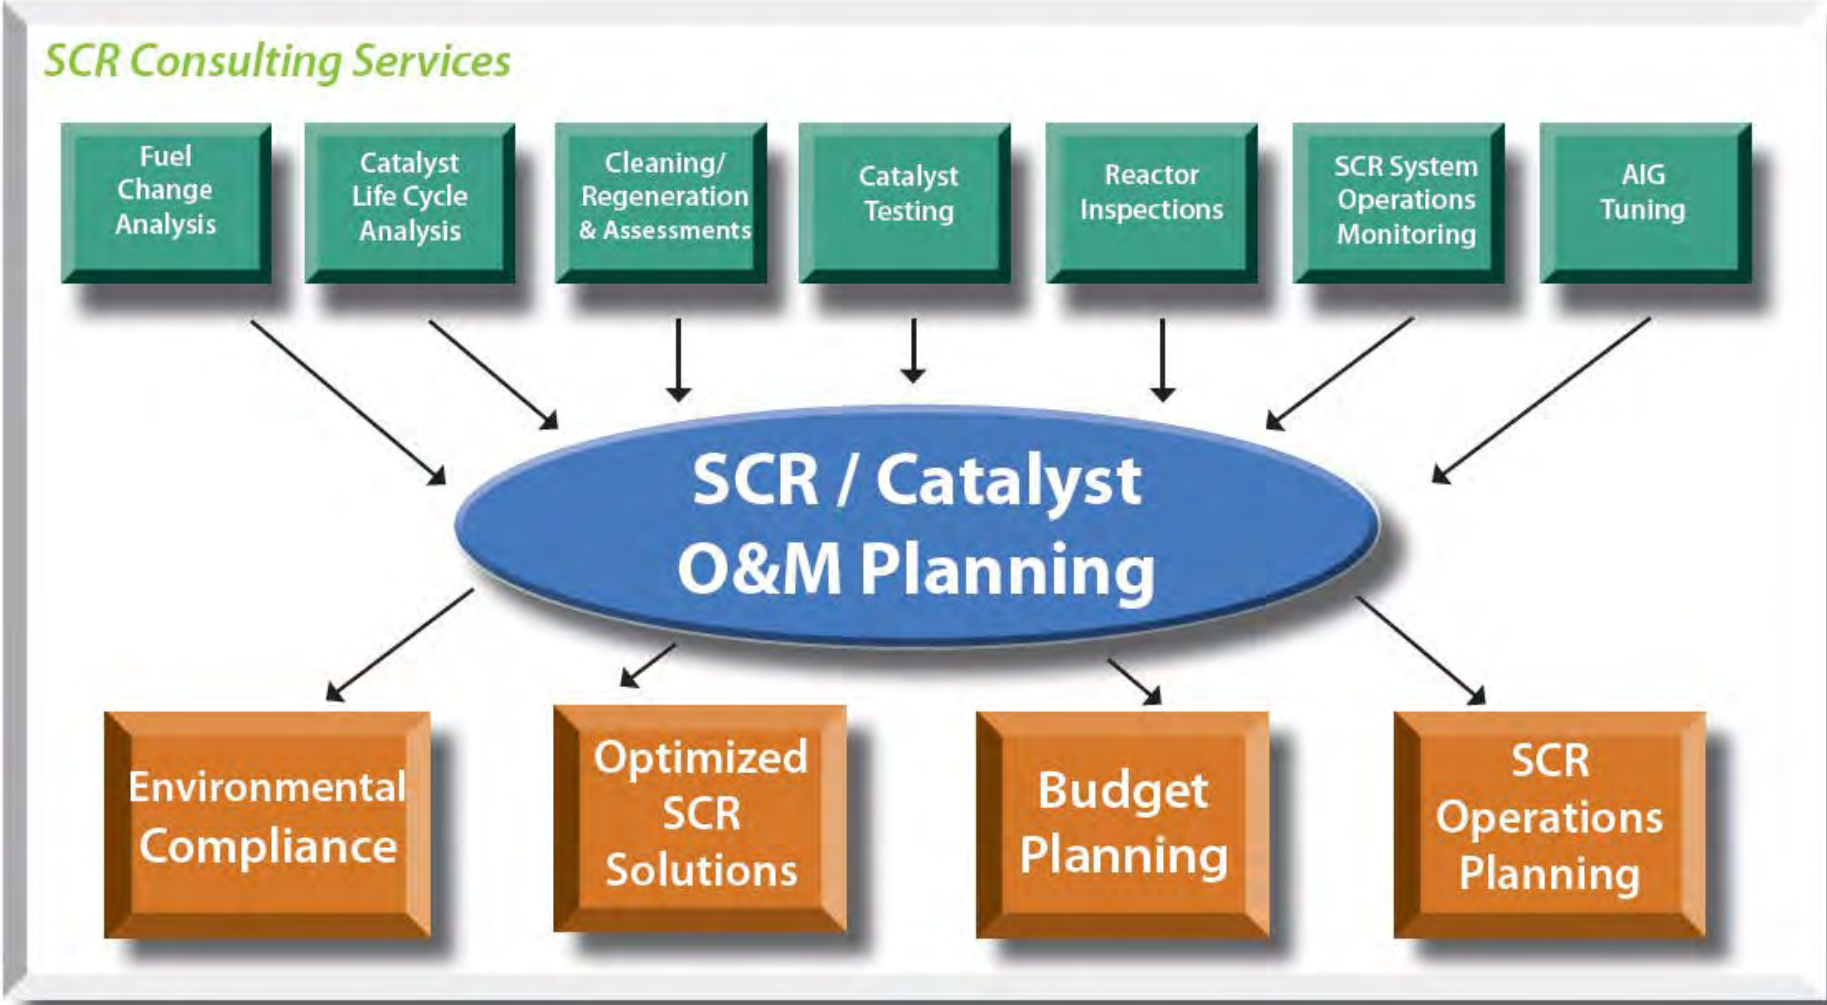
SCR Consulting Services

Fuel Change Analysis

Catalyst Life Cycle Analysis

Cleaning/ Regeneration & Assessments

Catalyst Testing

Reactor Inspections

SCR System Operations Monitoring

AIG Tuning

SCR / Catalyst O&M Planning

Environmental Compliance

Optimized SCR Solutions

Budget Planning

SCR Operations Planning